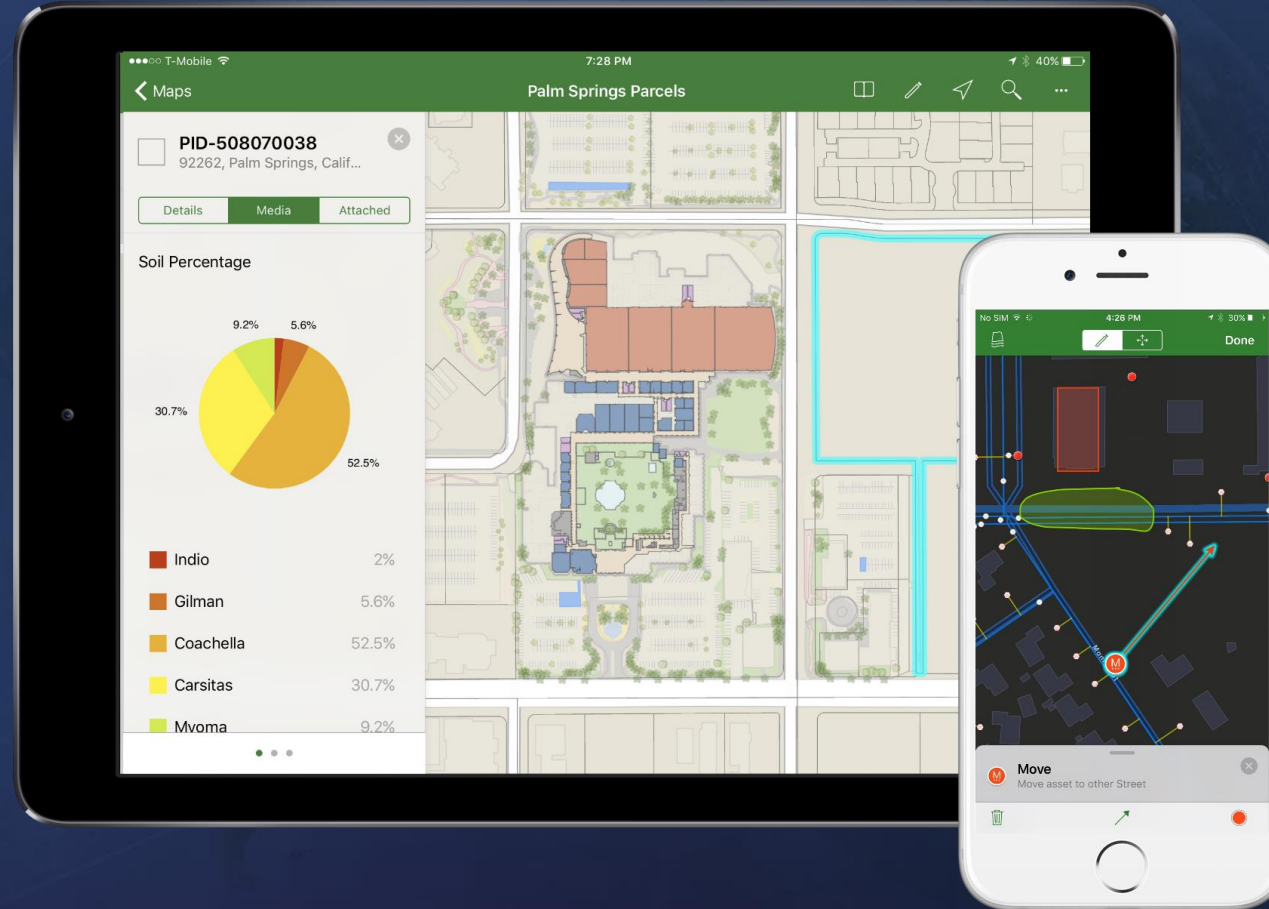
●●●○○ T-Mobile 7:28 PM 40%

Maps

Palm Springs Parcels

PID-508070038
92262, Palm Springs, Calif...

Details Media Attached

Soil Percentage

9.2% 5.6%

30.7%

52.5%

Indio 2%

Gilman 5.6%

Coachella 52.5%

Carsitas 30.7%

Myoma 9.2%

No SIM 4:26 PM 30%

Done

Move
Move asset to other Street